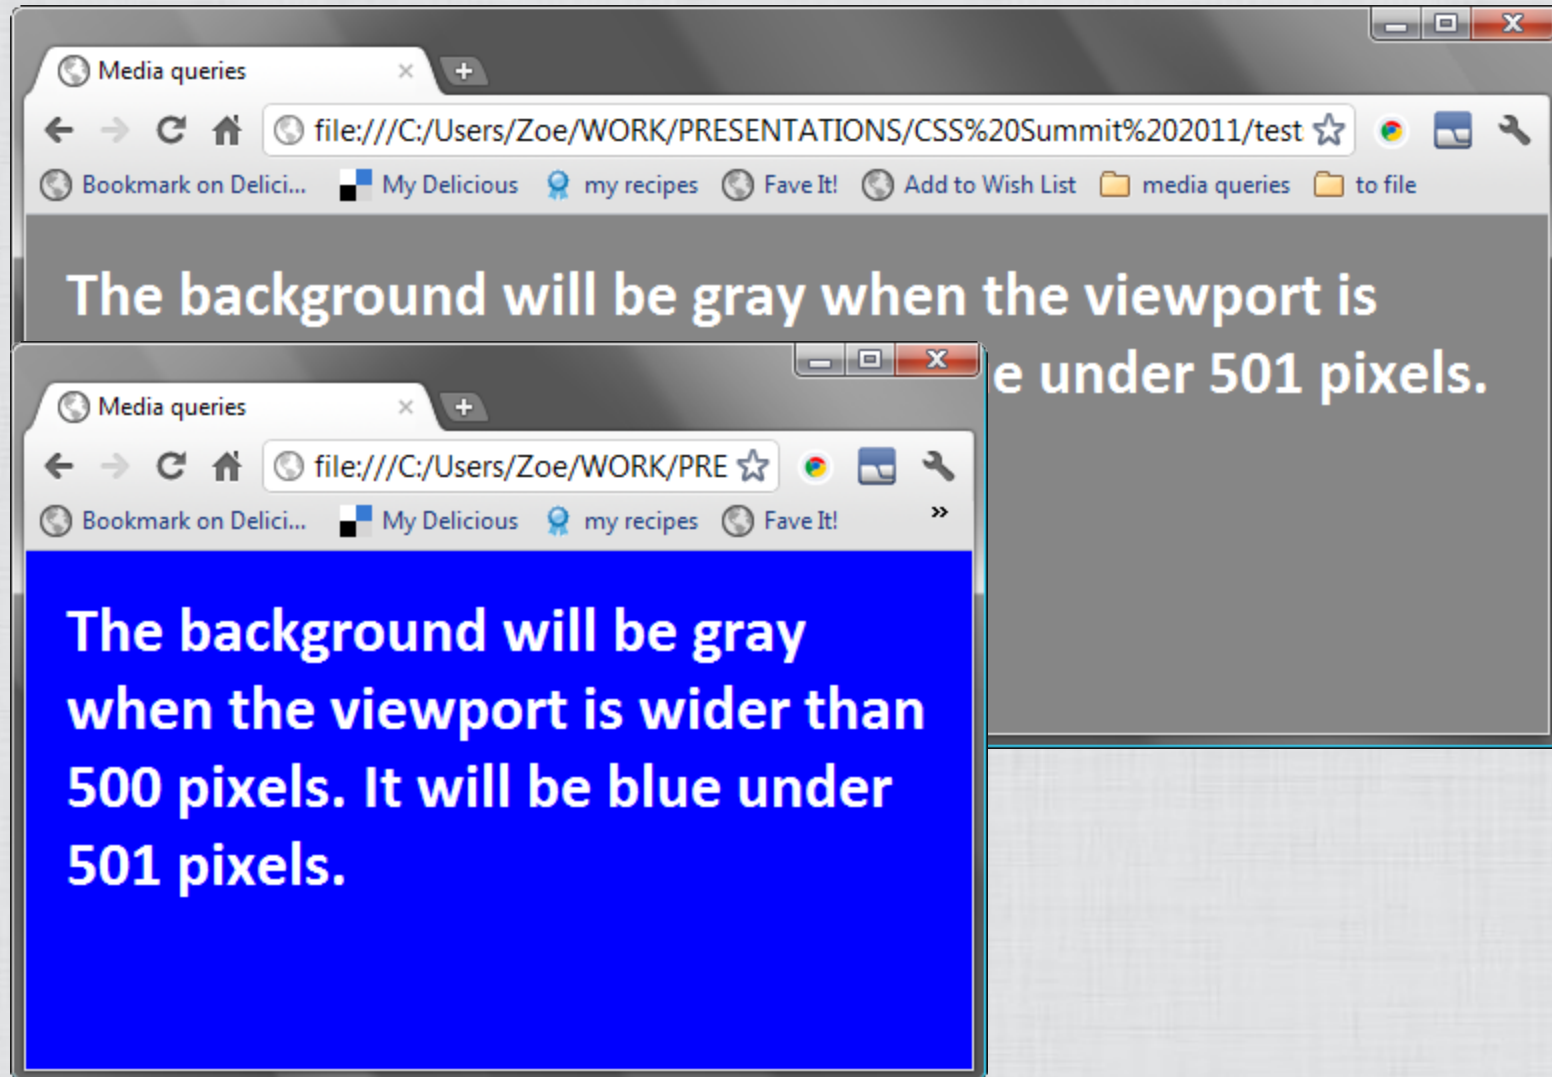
Media queries

file:///C:/Users/Zoe/WORK/PRESENTATIONS/CSS%20Summit%202011/test

Bookmark on Delici... My Delicious my recipes Fave It! Add to Wish List media queries to file

The background will be gray when the viewport is

e under 501 pixels.

Media queries

file:///C:/Users/Zoe/WORK/PRE

Bookmark on Delici... My Delicious my recipes Fave It! »

The background will be gray when the viewport is wider than 500 pixels. It will be blue under 501 pixels.